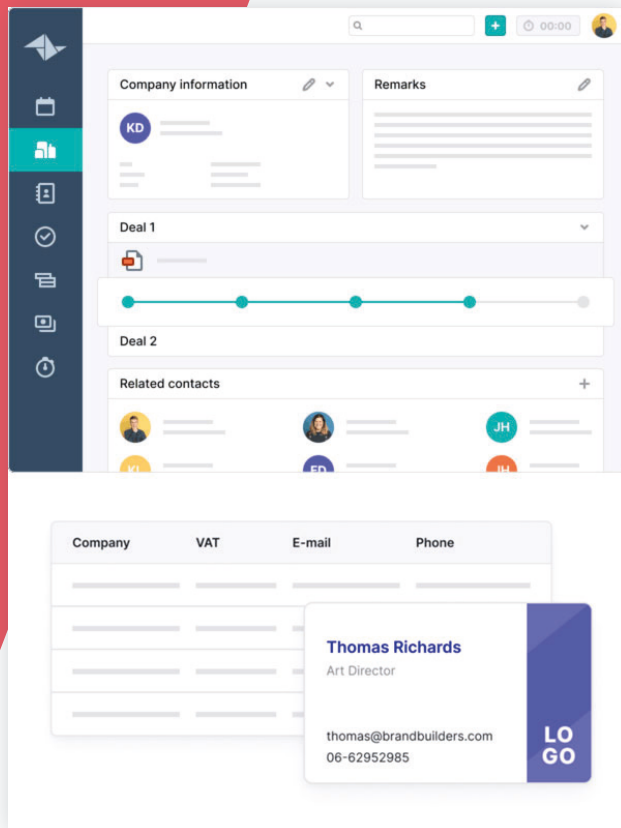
+ 00:00

Company information

KD

Remarks

Deal 1

Deal 2

Related contacts

JH

KL

ED

JH

| Company | VAT | E-mail | Phone |
|---|---|---|---|
| | | | |
| | | | |
| | | | |
| | | | |

Thomas Richards
Art Director

thomas@brandbuilders.com
06-62952985

LO
GO